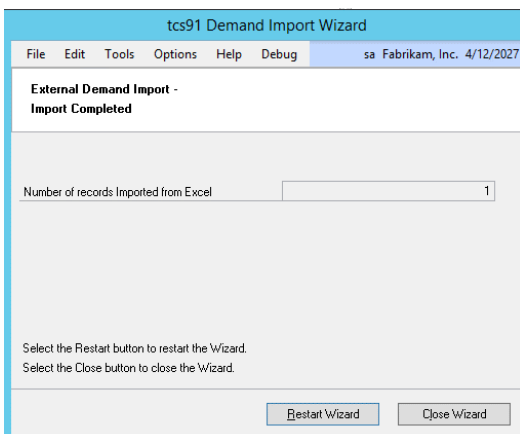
tcs91 Demand Import Wizard

File Edit Tools Options Help Debug sa Fabrikam, Inc. 4/12/2027

External Demand Import - Import Completed

Number of records Imported from Excel 1

Select the Restart button to restart the Wizard.
Select the Close button to close the Wizard.

Restart Wizard Close Wizard